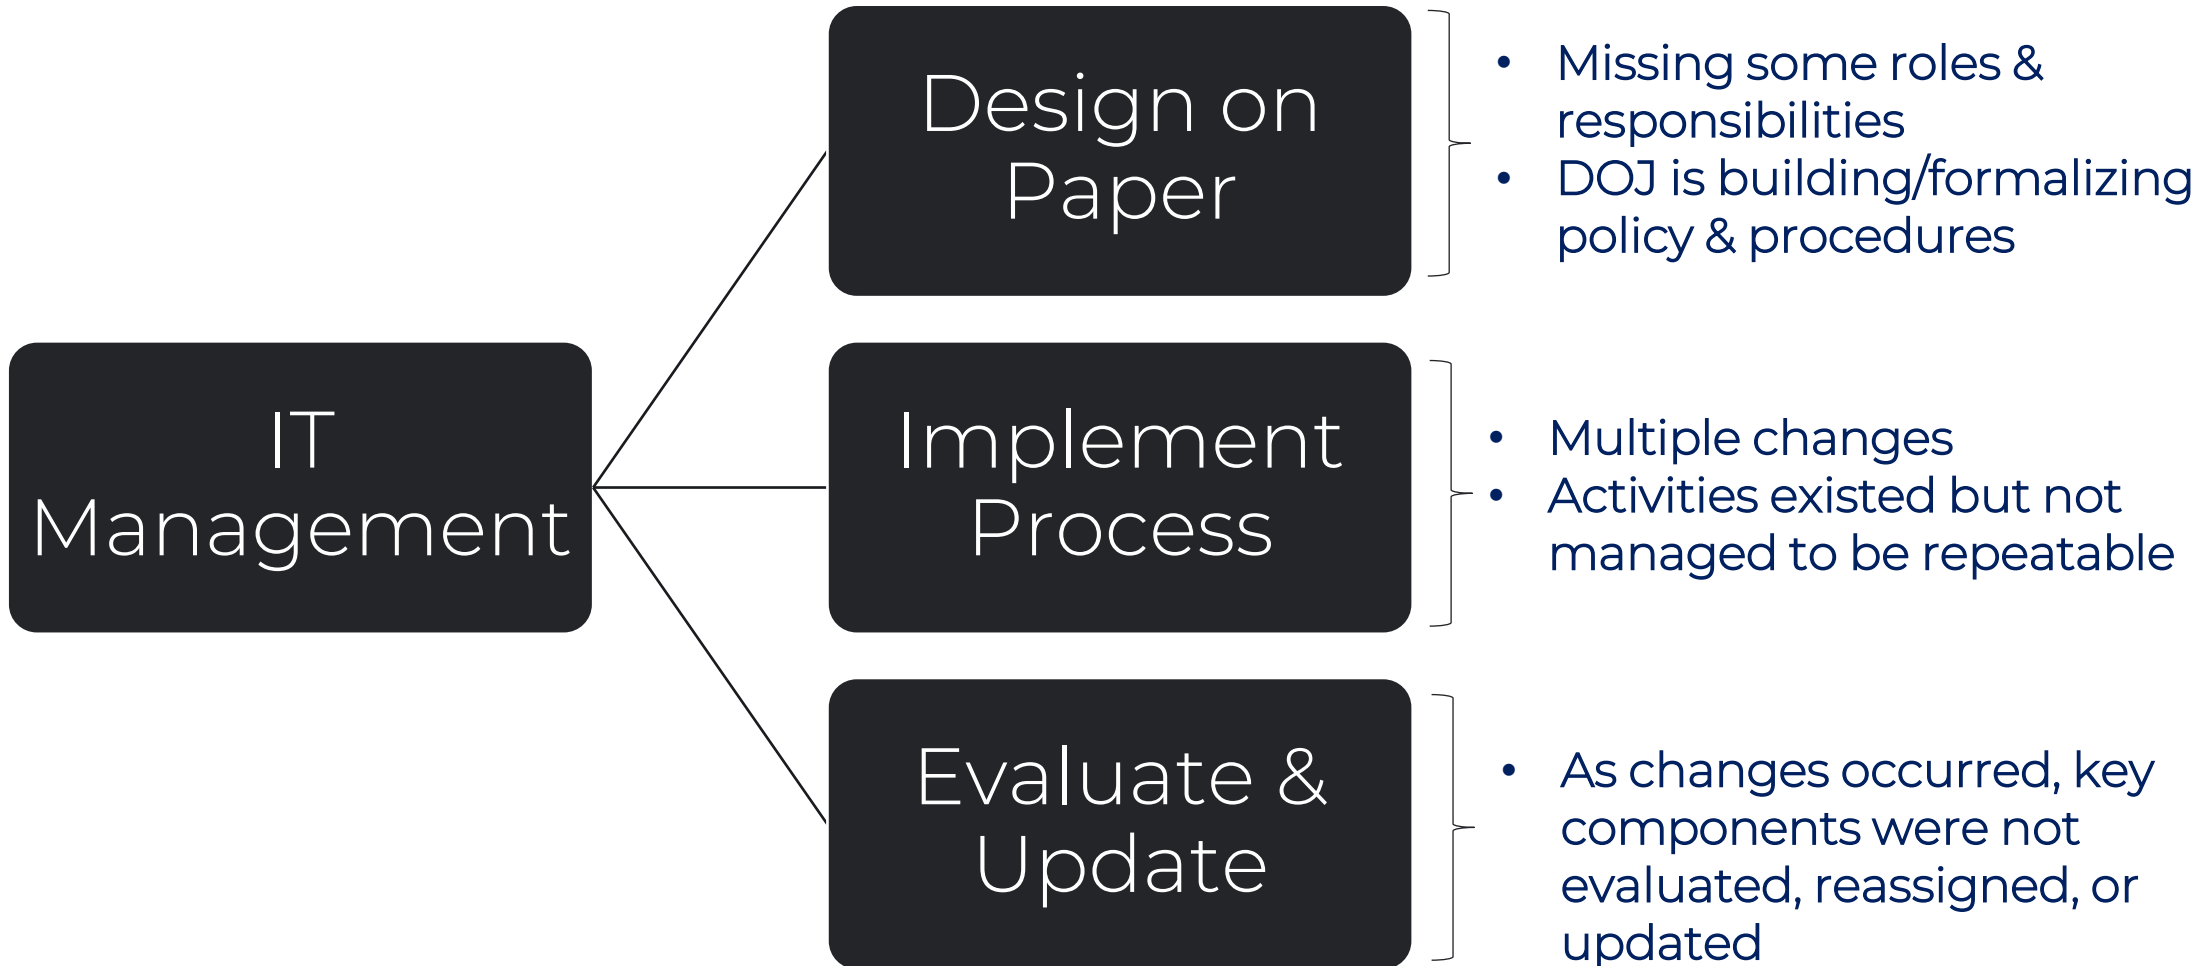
IT Management

Design on Paper

- Missing some roles & responsibilities
- DOJ is building/formalizing policy & procedures

Implement Process

- Multiple changes
- Activities existed but not managed to be repeatable

Evaluate & Update

- As changes occurred, key components were not evaluated, reassigned, or updated